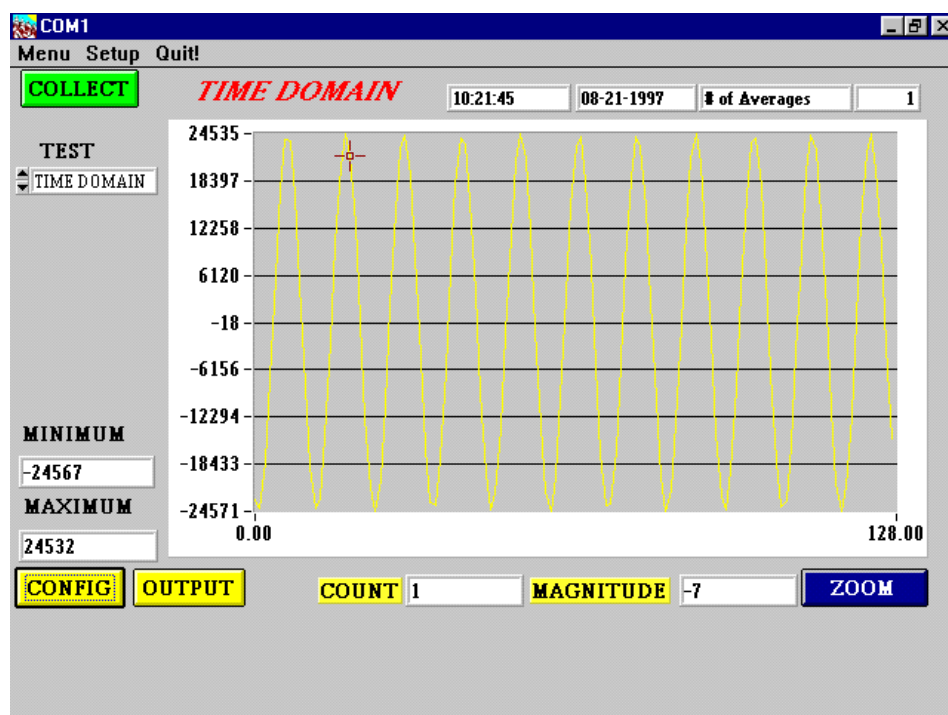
COM1

Menu Setup Quit!

COLLECT

TIME DOMAIN

10:21:45

08-21-1997

# of Averages

1

TEST

TIME DOMAIN

24535
18397
12258
6120
-18
-6156
-12294
-18433
-24571

0.00

128.00

MINIMUM

-24567

MAXIMUM

24532

CONFIG

OUTPUT

COUNT

1

MAGNITUDE

-7

ZOOM